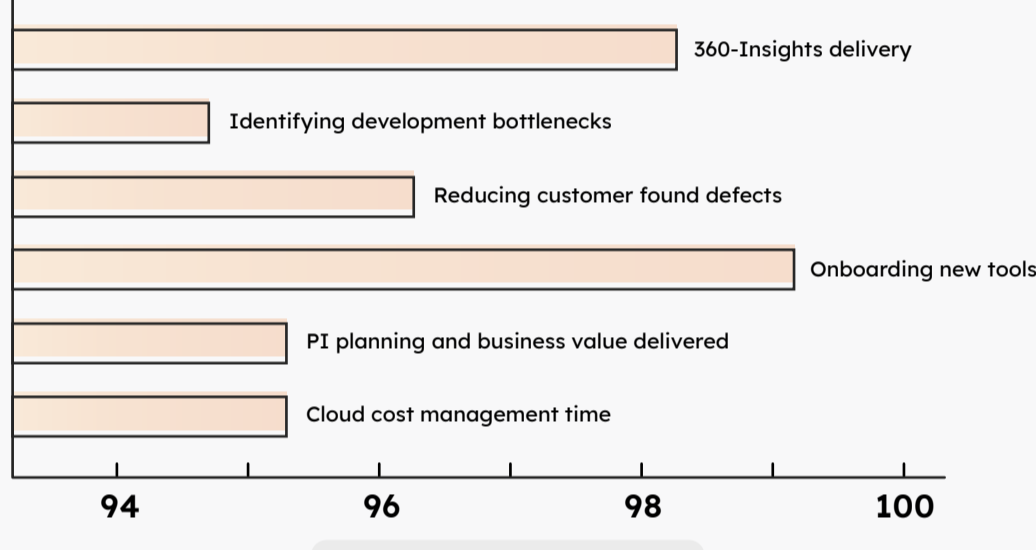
360-Insights delivery

Identifying development bottlenecks

Reducing customer found defects

Onboarding new tools

PI planning and business value delivered

Cloud cost management time

94

96

98

100